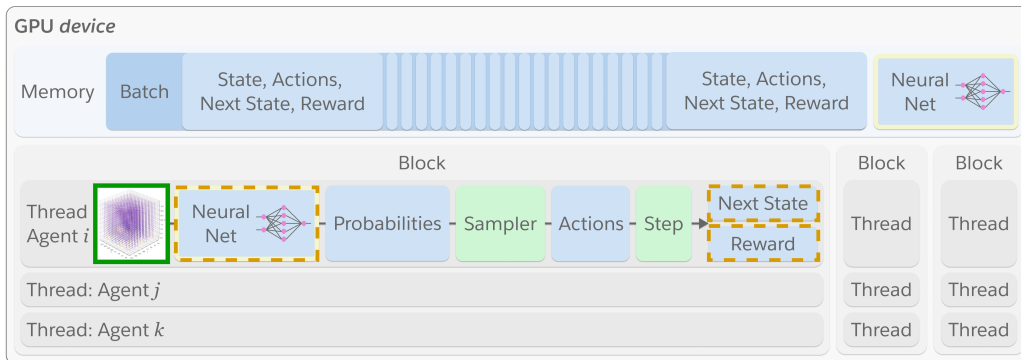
GPU *device*

Memory

Batch

State, Actions, Next State, Reward

State, Actions, Next State, Reward

Neural Net

Block

Thread Agent $i$

Neural Net

Probabilities

Sampler

Actions

Step

Next State

Reward

Thread: Agent $j$

Thread: Agent $k$

Block

Thread

Thread

Thread

Block

Thread

Thread

Thread